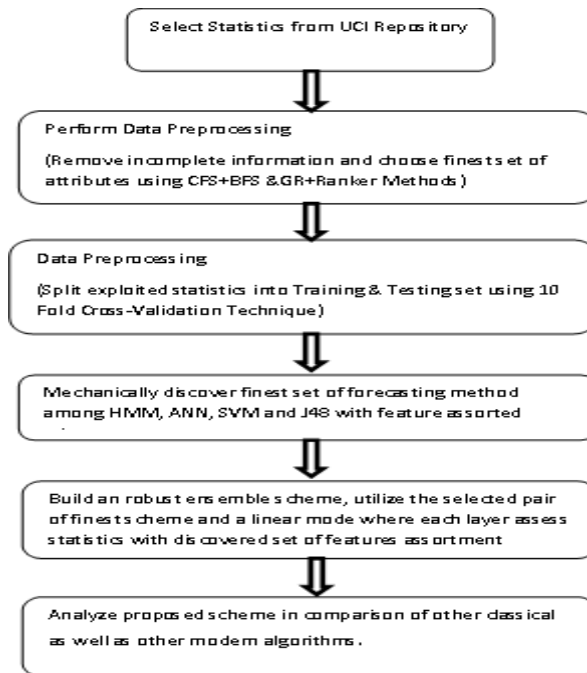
Select Statistics from UCI Repository

Perform Data Preprocessing

(Remove incomplete information and choose finest set of attributes using CFS+BFS &GR+Ranker Methods)

Data Preprocessing

(Split exploited statistics into Training & Testing set using 10 Fold Cross-Validation Technique)

Mechanically discover finest set of forecasting method among HMM, ANN, SVM and J48 with feature assorted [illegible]

Build an robust ensembles scheme, utilize the selected pair of finest scheme and a linear mode where each layer assess statistics with discovered set of features assortment

Analyze proposed scheme in comparison of other classical as well as other modern algorithms.